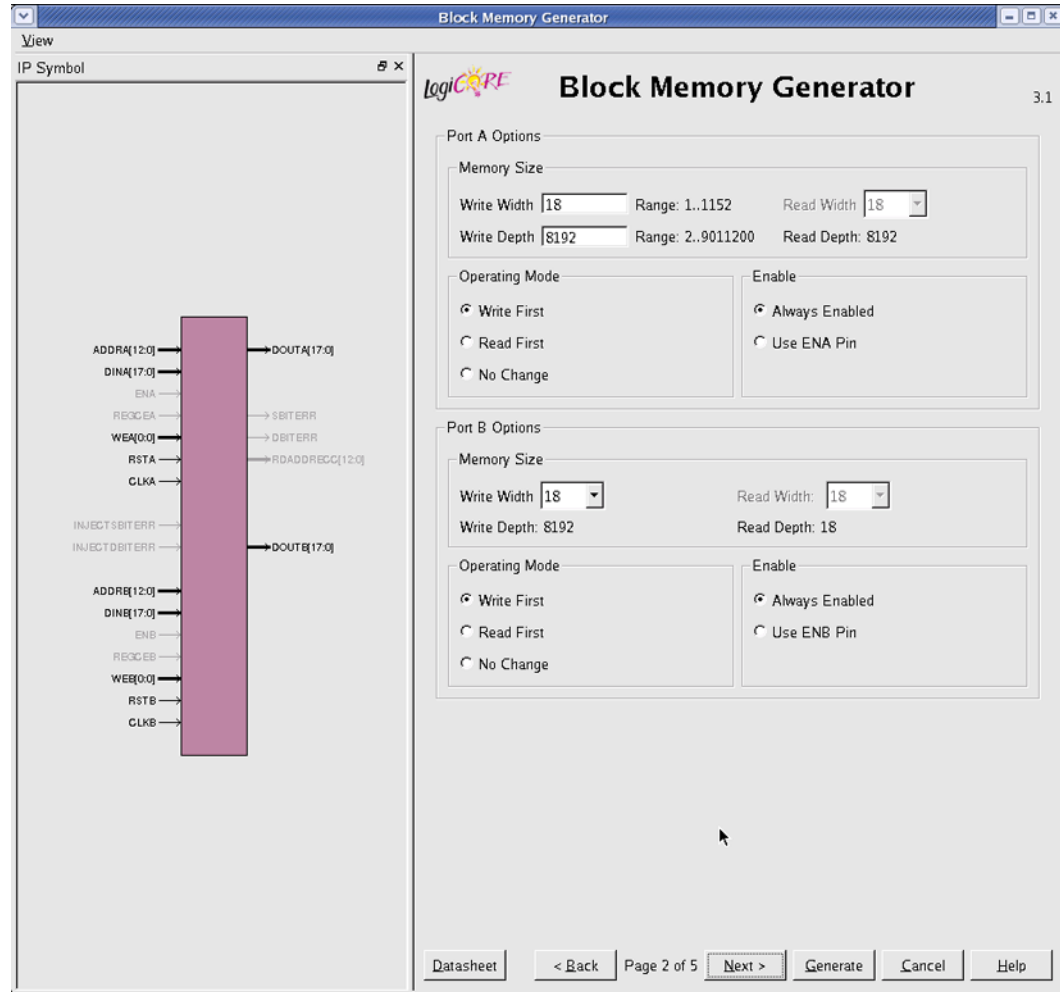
Block Memory Generator

View

IP Symbol

ADDRA[12:0]
DINA[17:0]
ENA
REGCEA
WEA[0:0]
RSTA
CLKA
INJECTSBITERR
INJECTDBITERR
ADDRB[12:0]
DINB[17:0]
ENB
REGCEB
WEB[0:0]
RSTB
CLKB
DOUTA[17:0]
SBITERR
DBITERR
RDADDRECC[12:0]
DOUTB[17:0]

LogiCORE Block Memory Generator 3.1

Port A Options

Memory Size

Write Width 18 Range: 1..1152 Read Width 18

Write Depth 8192 Range: 2..9011200 Read Depth: 8192

Operating Mode

Write First

Read First

No Change

Enable

Always Enabled

Use ENA Pin

Port B Options

Memory Size

Write Width 18 Read Width: 18

Write Depth: 8192 Read Depth: 18

Operating Mode

Write First

Read First

No Change

Enable

Always Enabled

Use ENB Pin

Datasheet < Back Page 2 of 5 Next > Generate Cancel Help